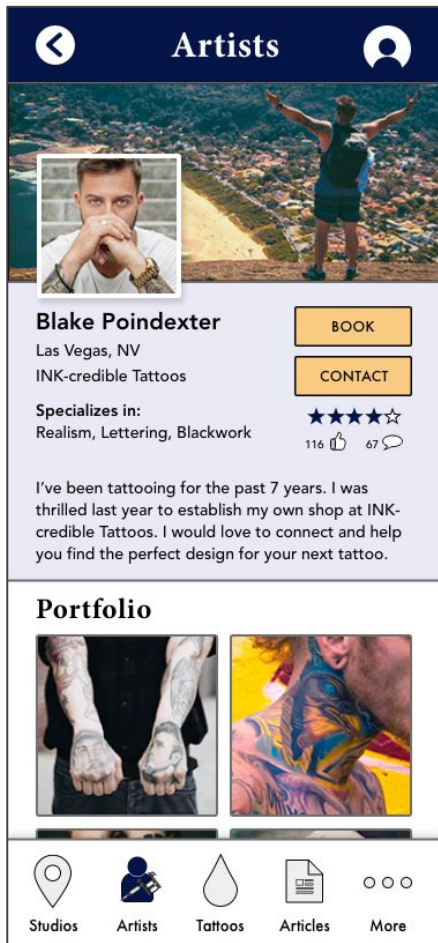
Artists

Blake Poindexter
Las Vegas, NV
INK-credible Tattoos

BOOK
CONTACT

Specializes in:
Realism, Lettering, Blackwork

★★★★☆
116 67

I've been tattooing for the past 7 years. I was thrilled last year to establish my own shop at INK-credible Tattoos. I would love to connect and help you find the perfect design for your next tattoo.

Portfolio

Studios
Artists
Tattoos
Articles
More